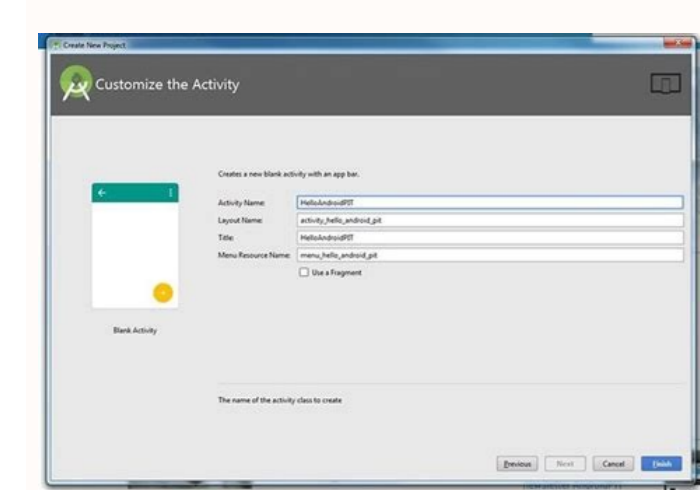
Create New Project

Customize the Activity

Creates a new blank activity with an app bar.

Activity Name: HelloAndroidPIT

Layout Name: activity_hello_android_pit

Title: HelloAndroidPIT

Menu Resource Name: menu_hello_android_pit

Use a Fragment

Blank Activity

The name of the activity class to create

Previous Next Cancel Finish